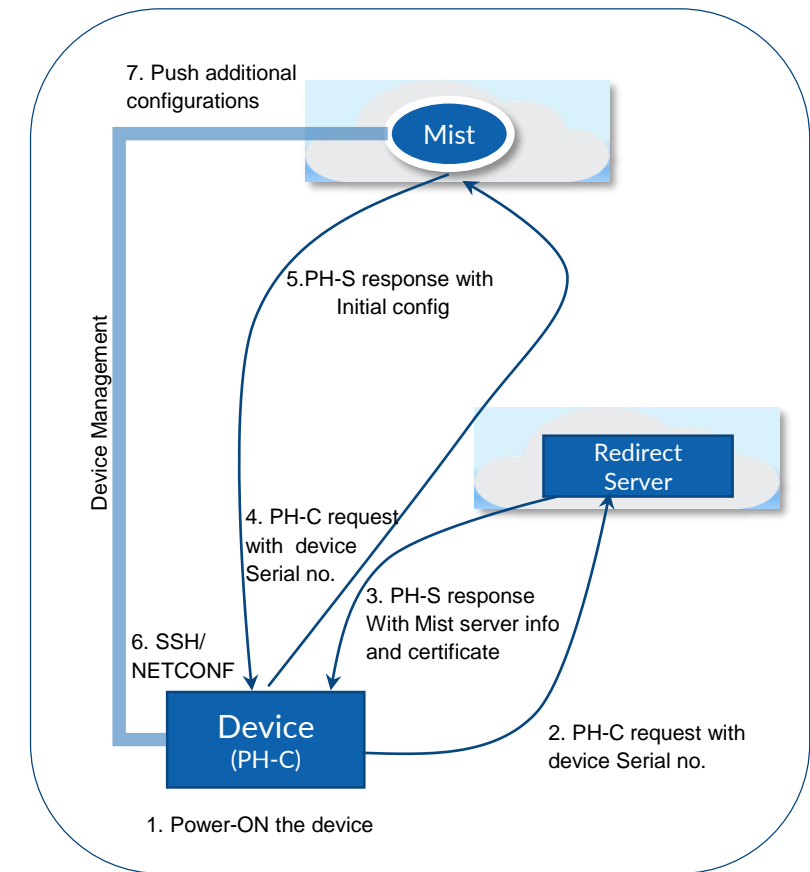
7. Push additional configurations

Mist

5.PH-S response with Initial config

Device Management

Redirect Server

4. PH-C request with device Serial no.

3. PH-S response With Mist server info and certificate

6. SSH/ NETCONF

Device (PH-C)

2. PH-C request with device Serial no.

1. Power-ON the device